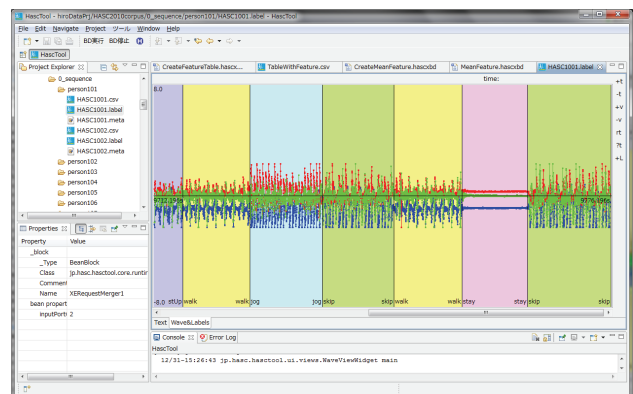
HascTool - hiroDataPrj/HASC2010corpus/0_sequence/person101/HASC1001.label - HascTool

File Edit Navigate Project ツール Window Help

BD実行 BD停止

HascTool

Project Explorer

0_sequence
person101
HASC1001.csv
HASC1001.label
HASC1001.meta
HASC1002.csv
HASC1002.label
HASC1002.meta
person102
person103
person104
person105
person106

Properties

| Property | Value |
|---|---|
| _block | |
| _Type | BeanBlock |
| Class | jp.hasc.hasctool.core.runtin |
| Comment | |
| Name | XERequestMerger1 |
| bean propert | |
| inputPort | 2 |

CreateFeatureTable.hascx... TableWithFeature.csv CreateMeanFeature.hascxbd MeanFeature.hascxbd HASC1001.label

time:

8.0

9732.154s

9776.496s

-8.0 stUp walk walk jog jog skip skip walk walk stay stay skip skip

+t -t +v -v rt 7t +L

Text Wave&Labels

Console Error Log

HascTool

12/31-15:26:43 jp.hasc.hasctool.ui.views.WaveViewWidget main